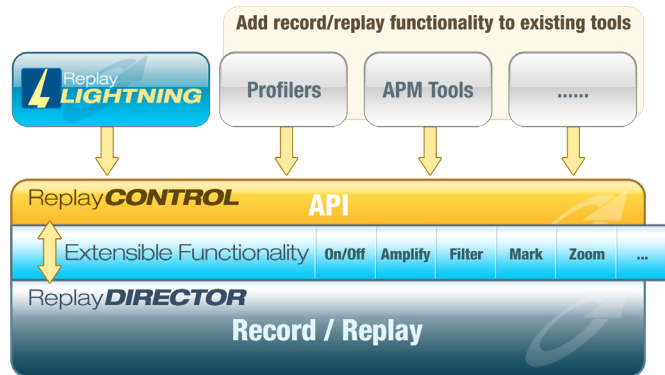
Add record/replay functionality to existing tools

Replay LIGHTNING

Profilers

APM Tools

......

ReplayCONTROL

API

Extensible Functionality

On/Off

Amplify

Filter

Mark

Zoom

...

ReplayDIRECTOR

Record / Replay